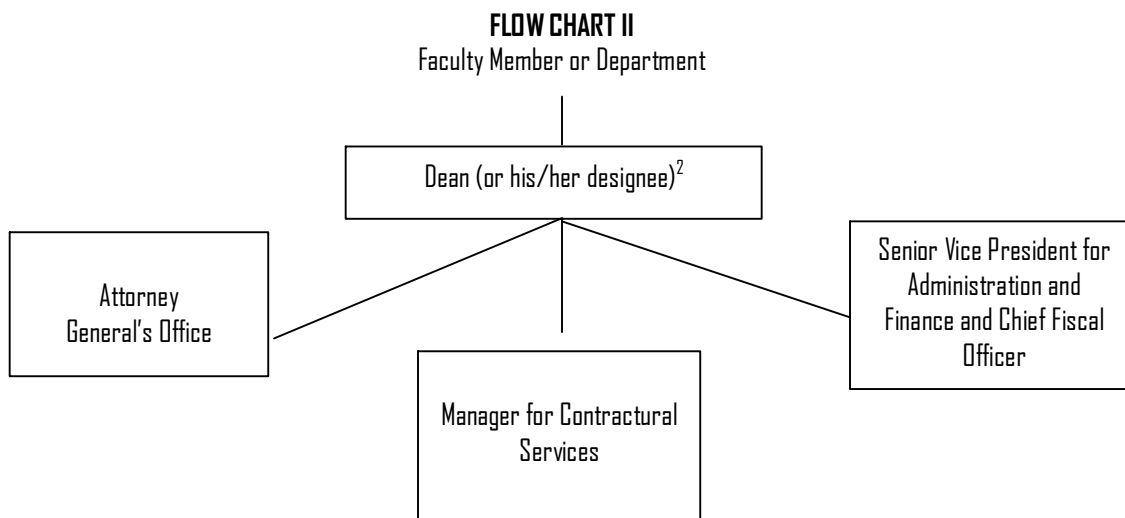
**FLOW CHART II**
Faculty Member or Department

Dean (or his/her designee)$^2$

Attorney General's Office

Manager for Contractural Services

Senior Vice President for Administration and Finance and Chief Fiscal Officer